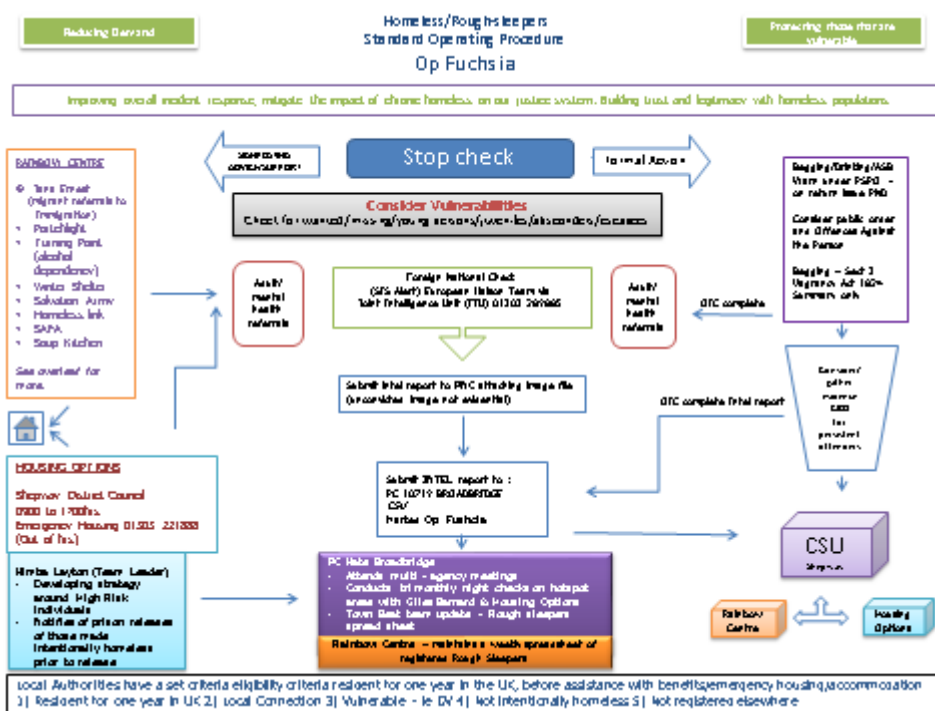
Reducing Demand

Homeless/Rough sleepers
Standard Operating Procedure
Op Fuchsia

Protecting those that are vulnerable

Improving overall incident response, mitigate the impact of chronic homeless on our justice system. Building trust and legitimacy with homeless populations.

RAINBOW CENTRE
Tana Street (signpost referrals to Immigration)
Patchlight
Turning Point (alcohol dependency)
Vortex Shelter
Salvation Army
Homeless link
SAFA
Soup Kitchen
See overleaf for more.

SIGNPOSTING ADVICE/SUPPORT

Stop check

Informal Advice

Begging/Drinking/ASB
Warn under PSPO – or refer to PND
Consider public order and Offences Against the Person
Begging – Sect 3 Vagrancy Act 1824 Summary only

Consider Vulnerabilities
Check for wanted/missing/young persons/swo-ks/disorders/concerns

Adult mental health referrals

Foreign National Check
(SIS Alert) European Union Team via Joint Intelligence Unit (JIU) 01202 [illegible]

Adult mental health referrals

OTC complete

Submit intel report to PNC attaching image file (reconsider image not essential)

OTC complete intel report

Consider other course of action for persistent offenders

HOUSING OPTIONS
Shepway District Council
0900 to 1700hrs
Emergency Housing 01303 221333 (Out of hrs)

Submit INTEL report to :
PC 10719 BROADBRIDGE
CSU
Partner Op Fuchsia

CSU
Shepway

Kirstie Layton (Team Leader)
Developing strategy around High Risk individuals
Notifies of prison releases of those made intentionally homeless prior to release

PC Kate Broadbridge
Attends multi – agency meetings
Conducts bi-monthly night checks on hotspot areas with Giles Barnard & Housing Options
Town Beat team update – Rough sleepers spread sheet

Rainbow Centre – maintains a weekly spreadsheet of registered Rough Sleepers

Rainbow Centre

Housing Options

Local Authorities have a set criteria eligibility criteria resident for one year in the UK, before assistance with benefits,emergency housing,accommodation
1] Resident for one year in UK 2] Local Connection 3] Vulnerable – ie DV 4] Not intentionally homeless 5] Not registered elsewhere